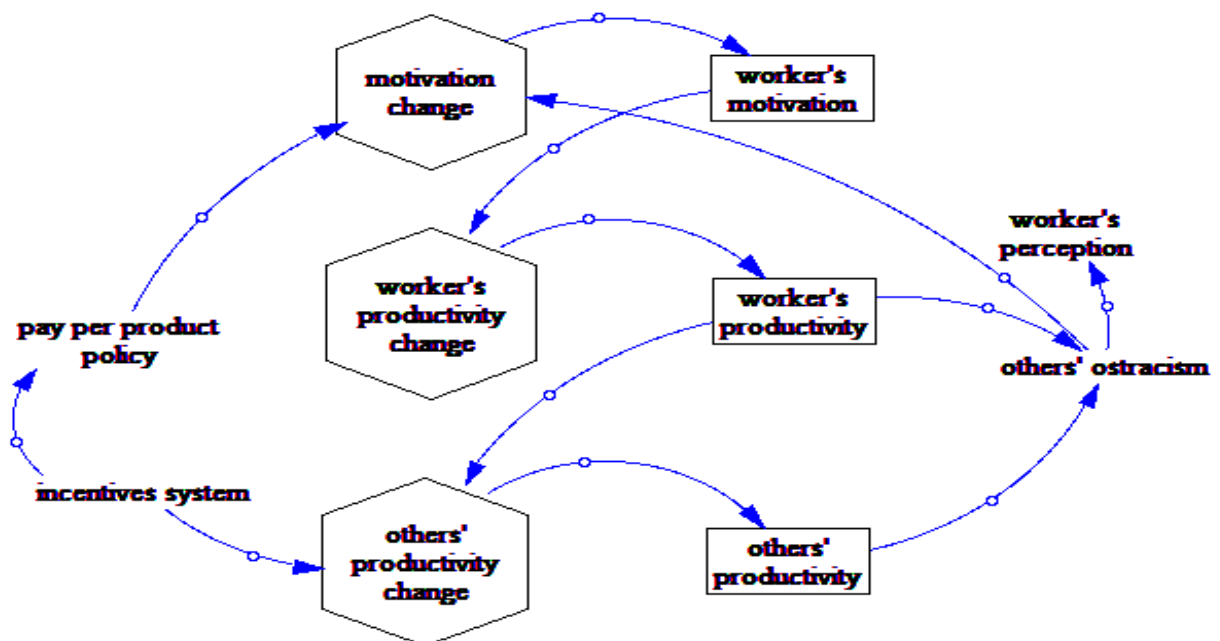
motivation change

worker's motivation

worker's perception

worker's productivity change

worker's productivity

pay per product policy

others' ostracism

incentives system

others' productivity change

others' productivity